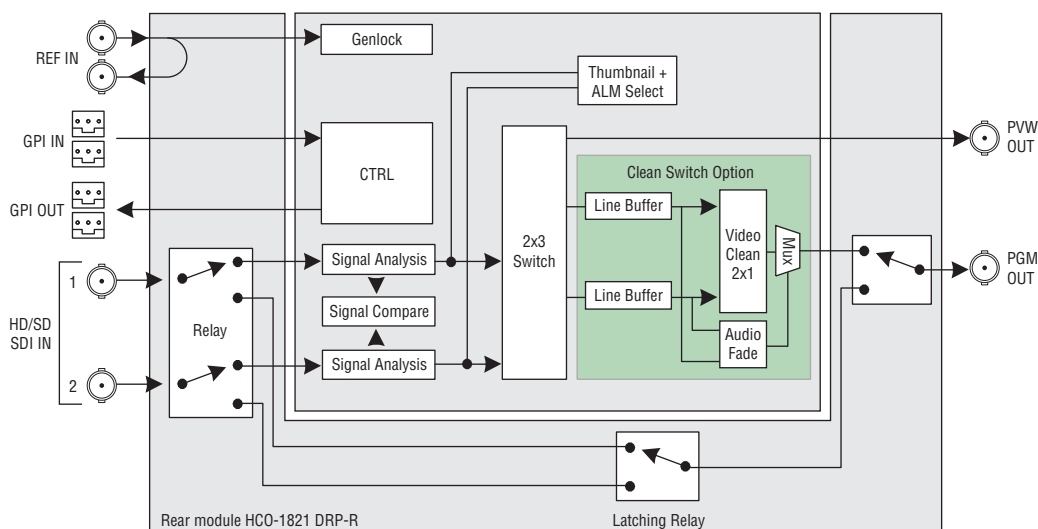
REF IN

GPI IN

GPI OUT

HD/SD SDI IN

1

2

Genlock

Thumbnail + ALM Select

CTRL

Clean Switch Option

Line Buffer

Video Clean 2x1

Mux

2x3 Switch

Line Buffer

Audio Fade

Signal Analysis

Signal Compare

Signal Analysis

Relay

PVW OUT

PGM OUT

Latching Relay

Rear module HCO-1821 DRP-R